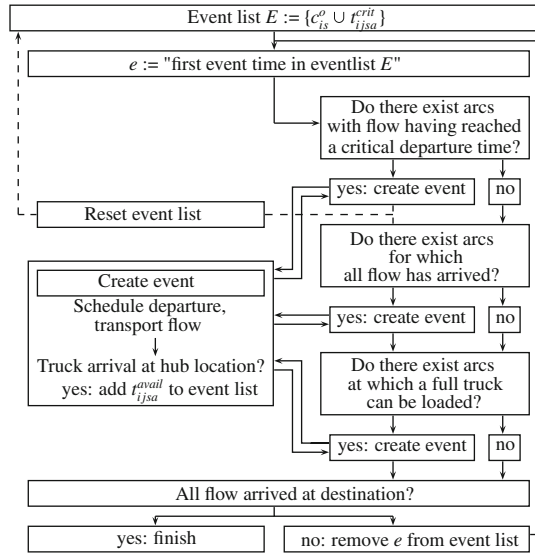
Event list $E := \{c_{is}^{o} \cup t_{ijsa}^{crit}\}$

$e$ := "first event time in eventlist $E$"

Do there exist arcs with flow having reached a critical departure time?

yes: create event

no

Reset event list

Do there exist arcs for which all flow has arrived?

Create event

Schedule departure, transport flow

Truck arrival at hub location?

yes: add $t_{ijsa}^{avail}$ to event list

yes: create event

no

Do there exist arcs at which a full truck can be loaded?

yes: create event

no

All flow arrived at destination?

yes: finish

no: remove $e$ from event list